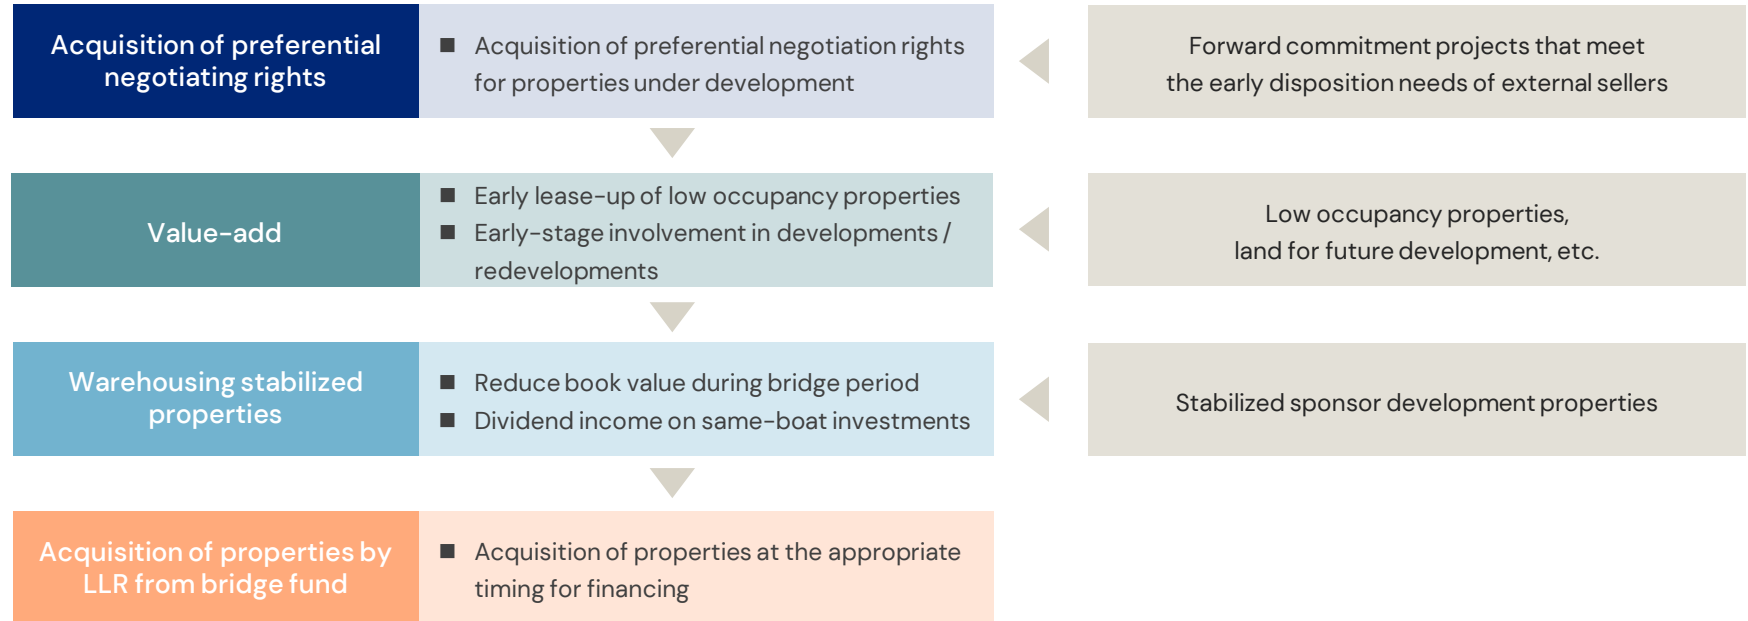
Acquisition of preferential negotiating rights

■ Acquisition of preferential negotiation rights for properties under development

Forward commitment projects that meet the early disposition needs of external sellers

Value-add

■ Early lease-up of low occupancy properties
■ Early-stage involvement in developments / redevelopments

Low occupancy properties, land for future development, etc.

Warehousing stabilized properties

■ Reduce book value during bridge period
■ Dividend income on same-boat investments

Stabilized sponsor development properties

Acquisition of properties by LLR from bridge fund

■ Acquisition of properties at the appropriate timing for financing